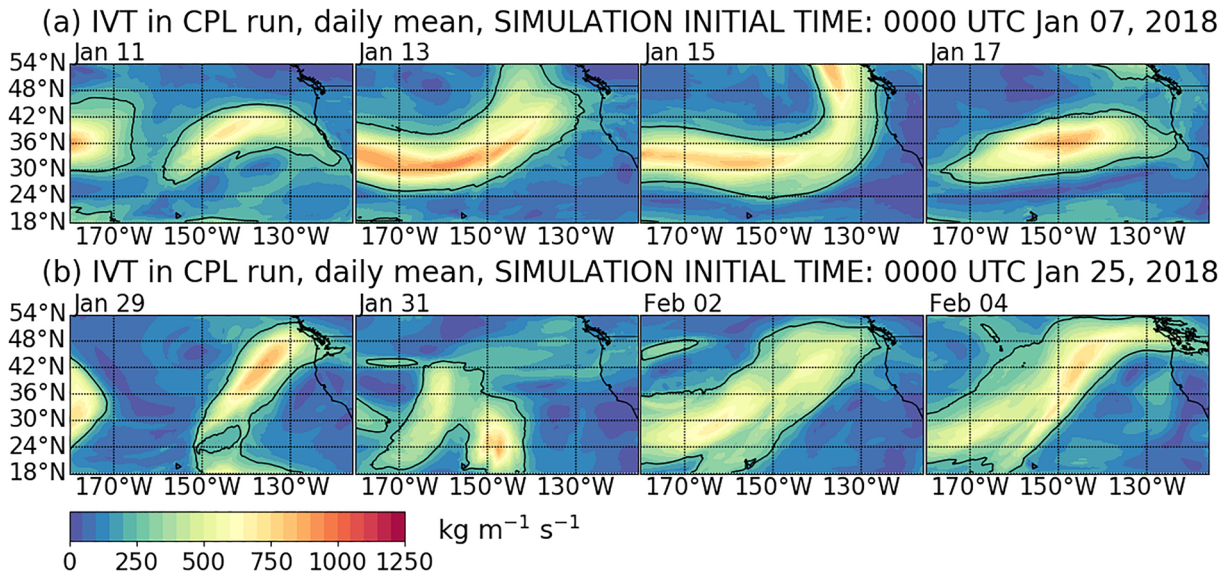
(a) IVT in CPL run, daily mean, SIMULATION INITIAL TIME: 0000 UTC Jan 07, 2018

Jan 11

Jan 13

Jan 15

Jan 17

54°N
48°N
42°N
36°N
30°N
24°N
18°N

170°W 150°W 130°W

170°W 150°W 130°W

170°W 150°W 130°W

170°W 150°W 130°W

(b) IVT in CPL run, daily mean, SIMULATION INITIAL TIME: 0000 UTC Jan 25, 2018

Jan 29

Jan 31

Feb 02

Feb 04

54°N
48°N
42°N
36°N
30°N
24°N
18°N

170°W 150°W 130°W

170°W 150°W 130°W

170°W 150°W 130°W

170°W 150°W 130°W

0 250 500 750 1000 1250

kg $m^{-1}$ $s^{-1}$